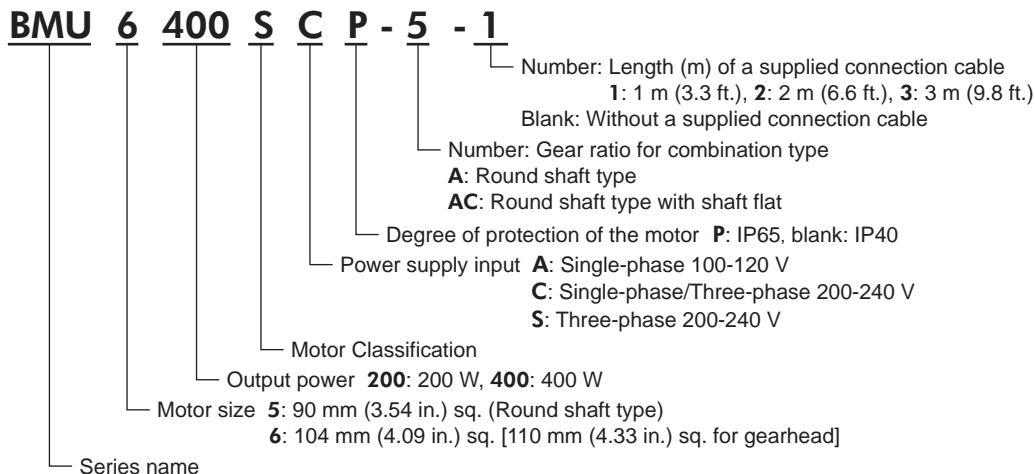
BMU 6 400 S C P - 5 - 1

Number: Length (m) of a supplied connection cable
1: 1 m (3.3 ft.), 2: 2 m (6.6 ft.), 3: 3 m (9.8 ft.)
Blank: Without a supplied connection cable

Number: Gear ratio for combination type
A: Round shaft type
AC: Round shaft type with shaft flat

Degree of protection of the motor P: IP65, blank: IP40

Power supply input A: Single-phase 100-120 V
C: Single-phase/Three-phase 200-240 V
S: Three-phase 200-240 V

Motor Classification

Output power 200: 200 W, 400: 400 W

Motor size 5: 90 mm (3.54 in.) sq. (Round shaft type)
6: 104 mm (4.09 in.) sq. [110 mm (4.33 in.) sq. for gearhead]

Series name